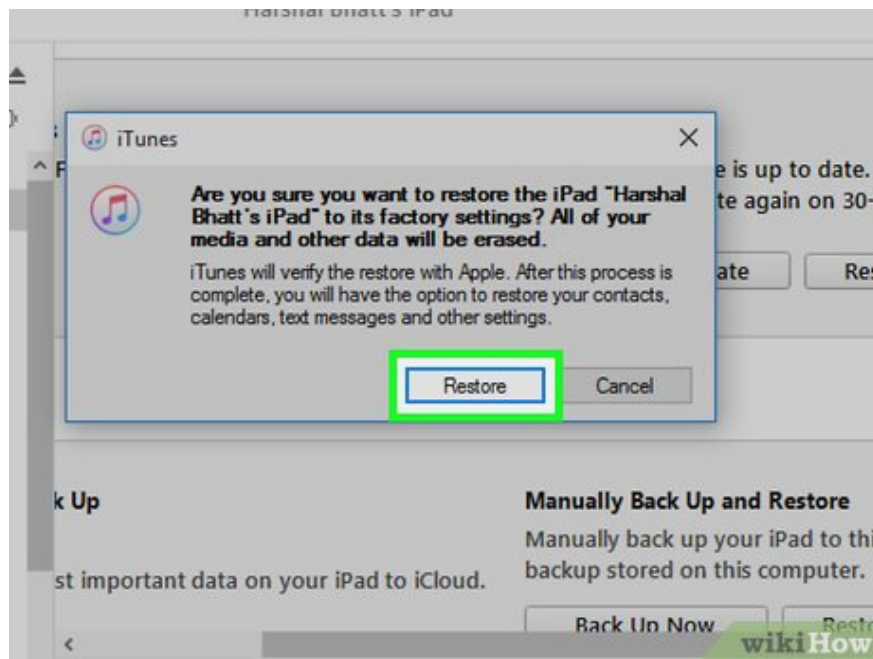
Harshal Bhatt's iPad

iTunes

Are you sure you want to restore the iPad "Harshal Bhatt's iPad" to its factory settings? All of your media and other data will be erased.

iTunes will verify the restore with Apple. After this process is complete, you will have the option to restore your contacts, calendars, text messages and other settings.

Restore

Cancel

e is up to date.
te again on 30-

ate

Re

k Up

st important data on your iPad to iCloud.

Manually Back Up and Restore

Manually back up your iPad to thi backup stored on this computer.

Back Up Now

Resto

wikiHow